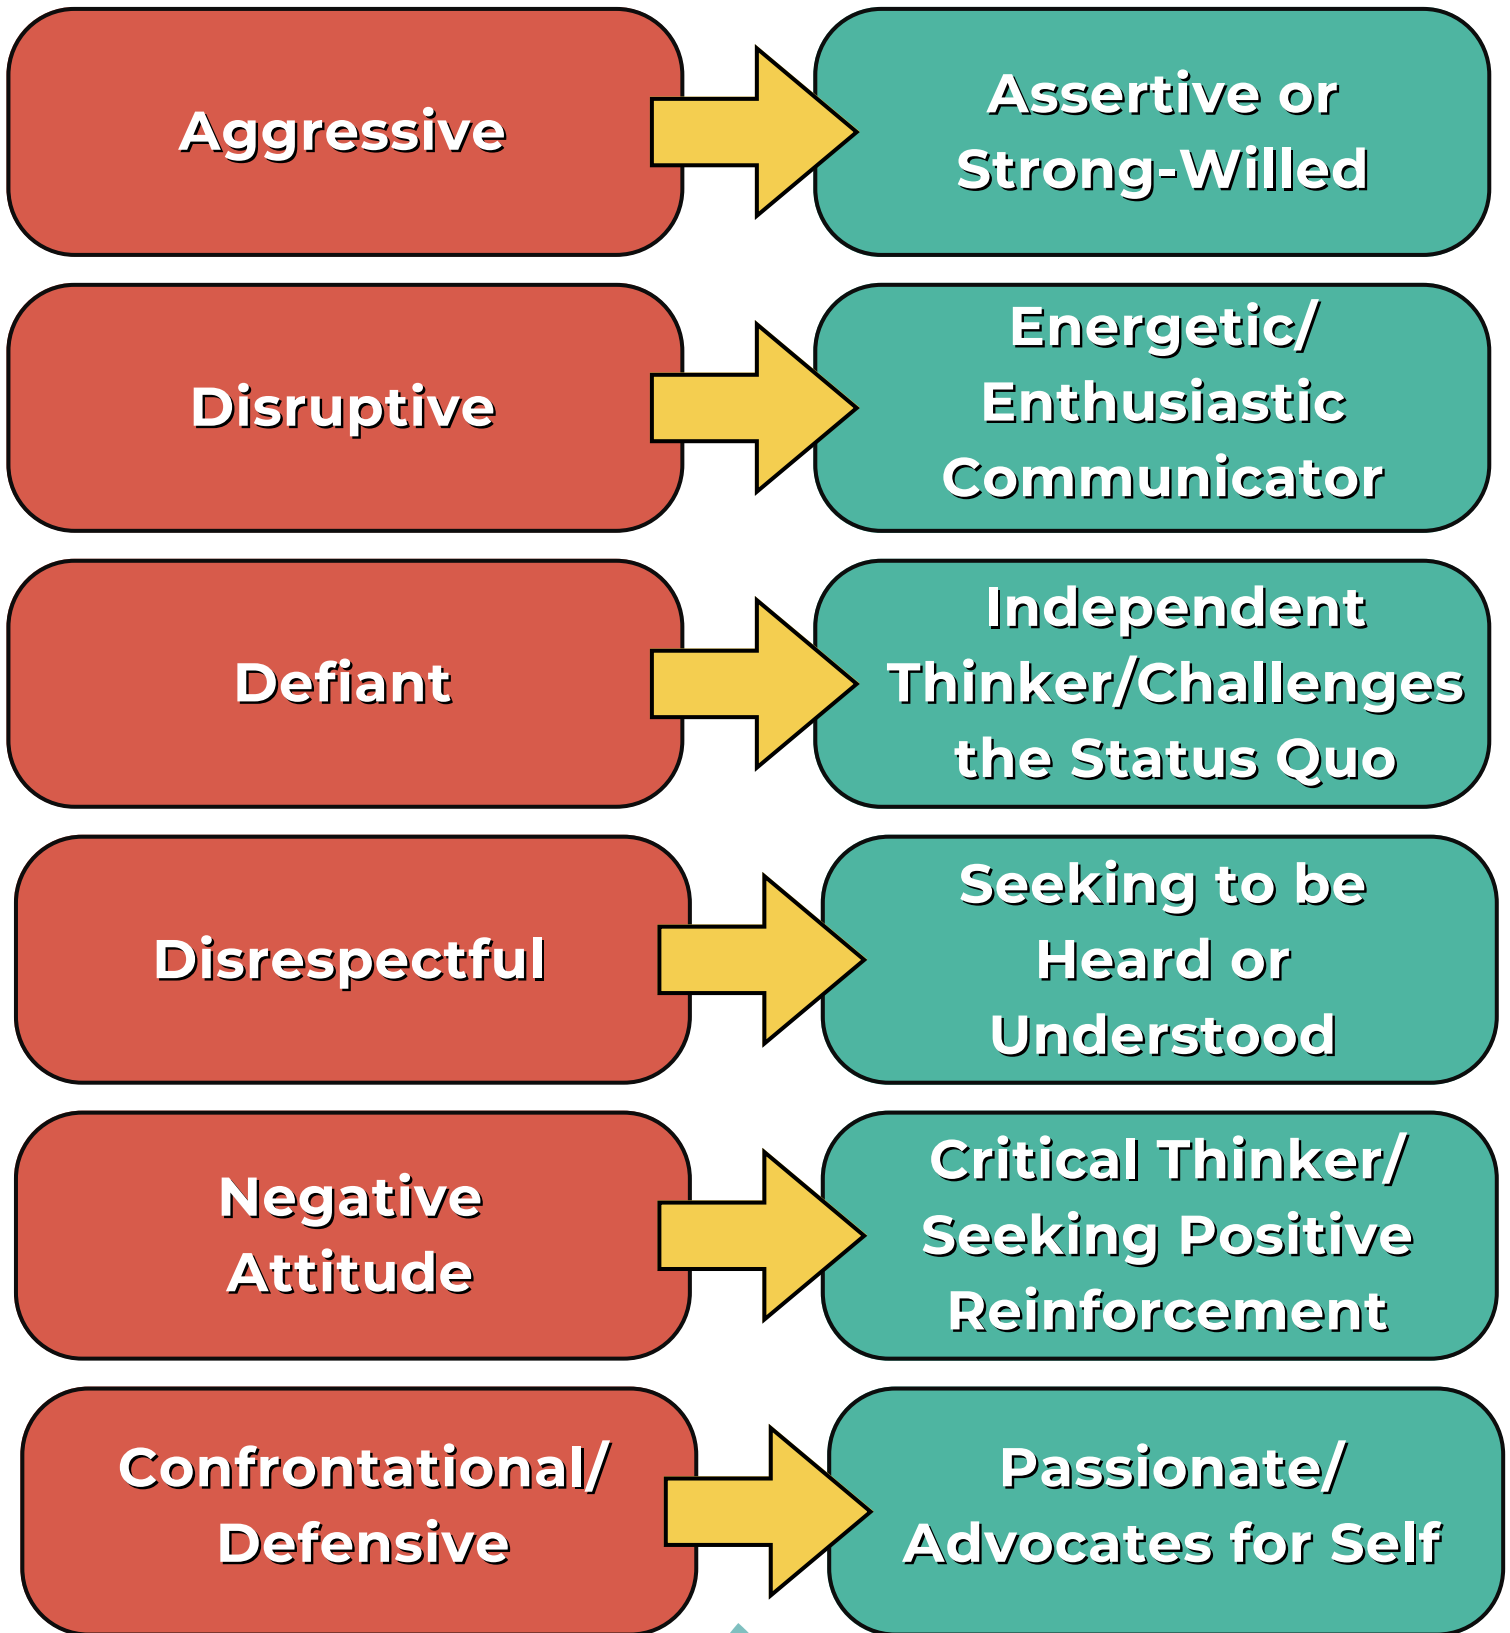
Aggressive

Assertive or Strong-Willed

Disruptive

Energetic/ Enthusiastic Communicator

Defiant

Independent Thinker/Challenges the Status Quo

Disrespectful

Seeking to be Heard or Understood

Negative Attitude

Critical Thinker/ Seeking Positive Reinforcement

Confrontational/ Defensive

Passionate/ Advocates for Self